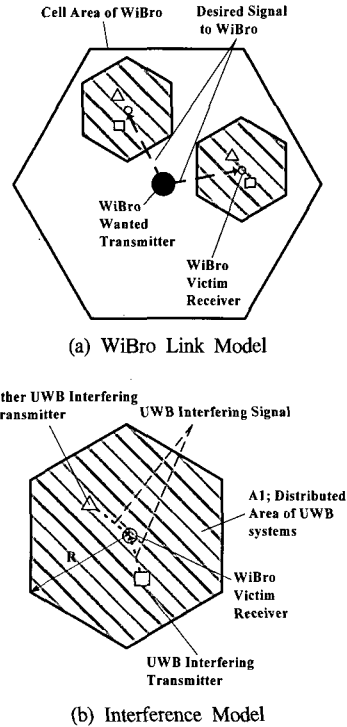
Cell Area of WiBro

Desired Signal to WiBro

WiBro Wanted Transmitter

WiBro Victim Receiver

(a) WiBro Link Model

ther UWB Interfering ransmitter

UWB Interfering Signal

A1; Distributed Area of UWB systems

R

WiBro Victim Receiver

UWB Interfering Transmitter

(b) Interference Model